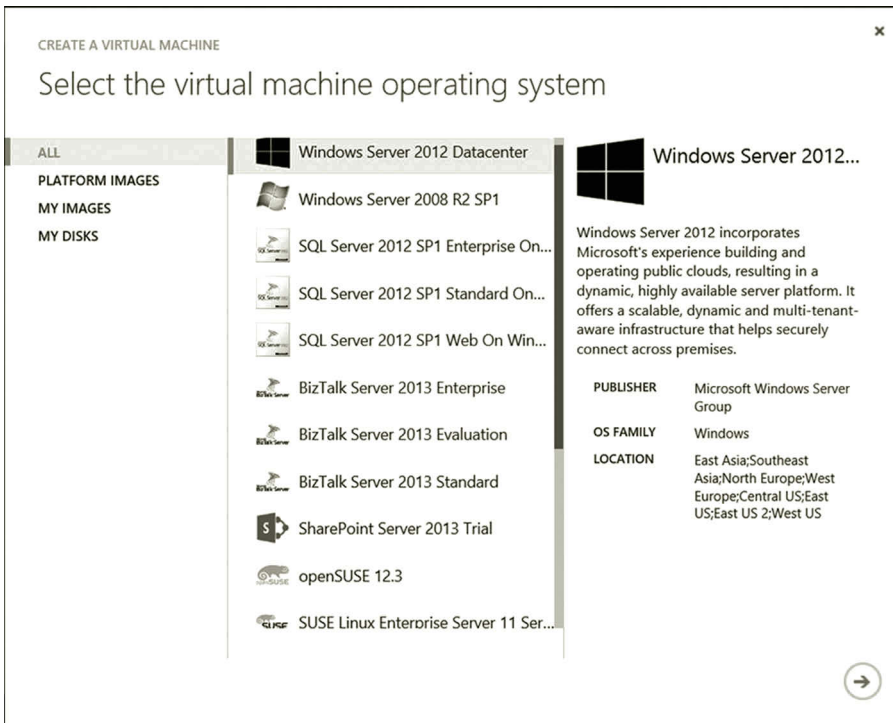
CREATE A VIRTUAL MACHINE

×

Select the virtual machine operating system

ALL
PLATFORM IMAGES
MY IMAGES
MY DISKS

Windows Server 2012 Datacenter
Windows Server 2008 R2 SP1
SQL Server 2012 SP1 Enterprise On...
SQL Server 2012 SP1 Standard On...
SQL Server 2012 SP1 Web On Win...
BizTalk Server 2013 Enterprise
BizTalk Server 2013 Evaluation
BizTalk Server 2013 Standard
SharePoint Server 2013 Trial
openSUSE 12.3
SUSE Linux Enterprise Server 11 Ser...

Windows Server 2012...

Windows Server 2012 incorporates Microsoft's experience building and operating public clouds, resulting in a dynamic, highly available server platform. It offers a scalable, dynamic and multi-tenant-aware infrastructure that helps securely connect across premises.

| | |
|---|---|
| PUBLISHER | Microsoft Windows Server Group |
| OS FAMILY | Windows |
| LOCATION | East Asia;Southeast Asia;North Europe;West Europe;Central US;East US;East US 2;West US |